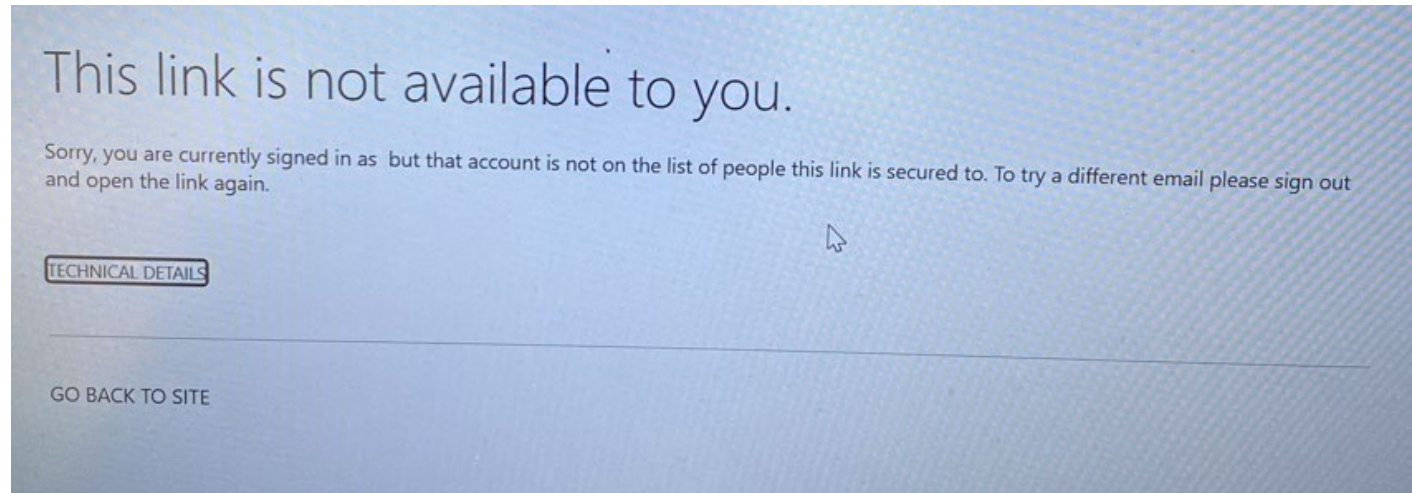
This link is not available to you.

Sorry, you are currently signed in as  but that account is not on the list of people this link is secured to. To try a different email please sign out and open the link again.

TECHNICAL DETAILS

GO BACK TO SITE